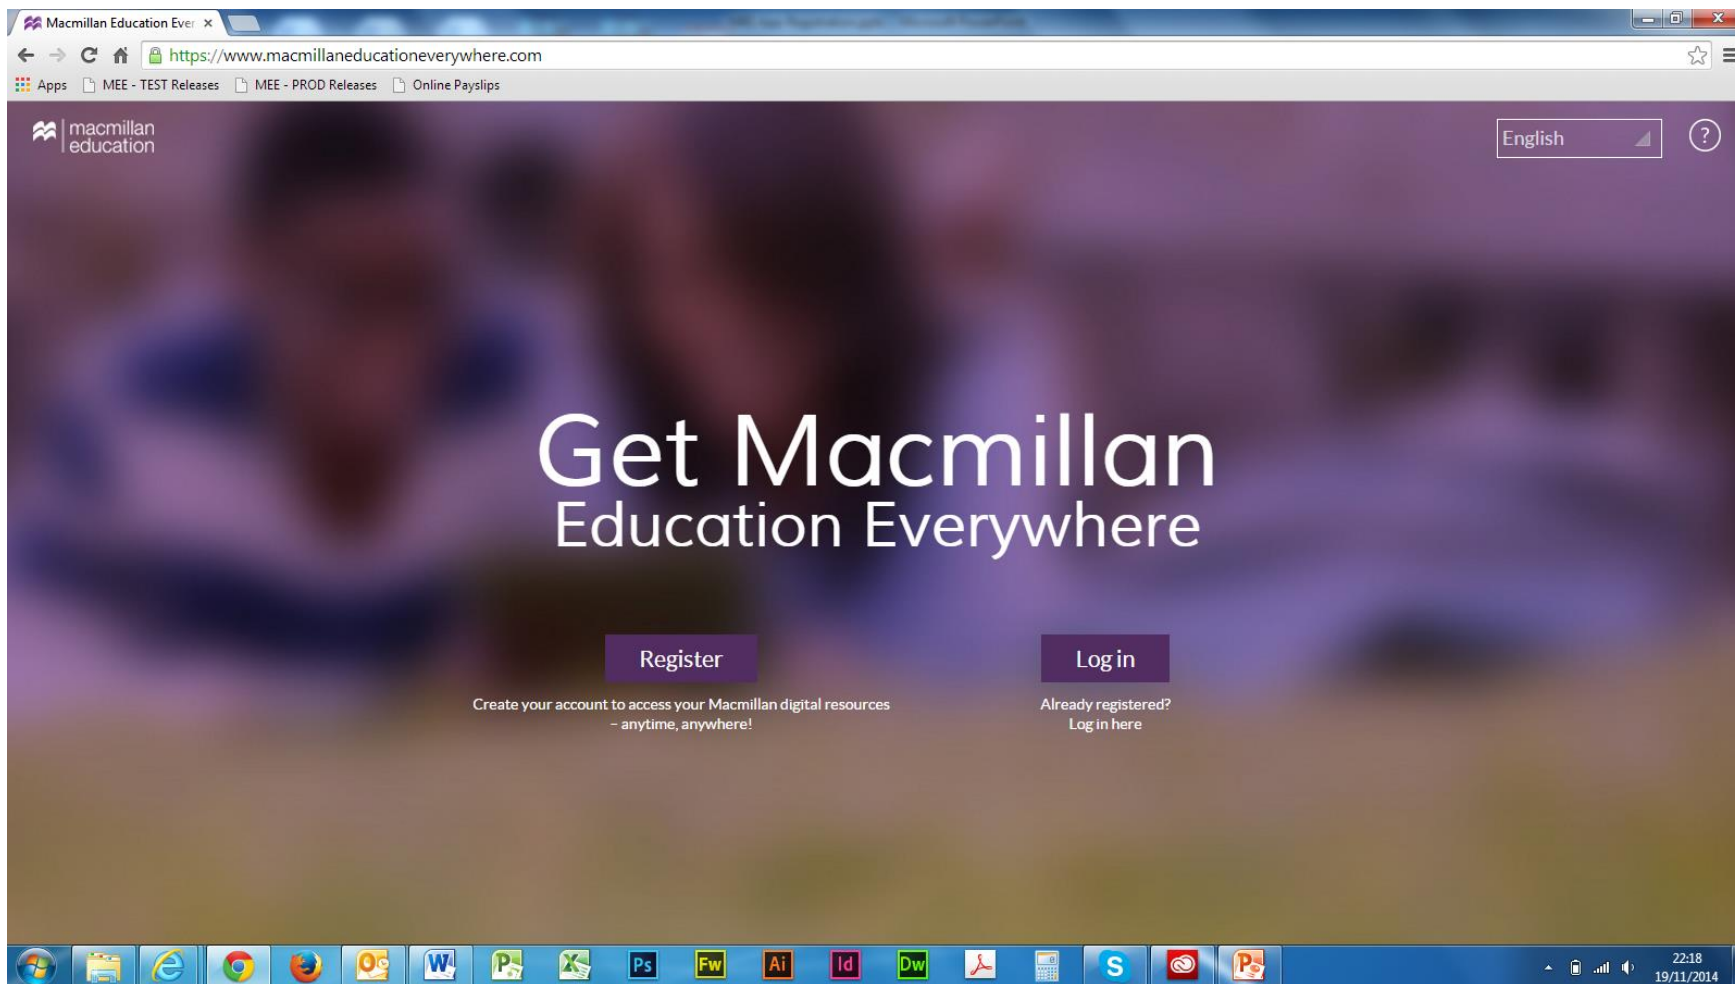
Macmillan Education Ever ×

https://www.macmillaneducationeverywhere.com

Apps MEE - TEST Releases MEE - PROD Releases Online Payslips

macmillan education

English

?

Get Macmillan
Education Everywhere

Register

Create your account to access your Macmillan digital resources – anytime, anywhere!

Log in

Already registered?
Log in here

Ps Fw Ai Id Dw

22:18
19/11/2014